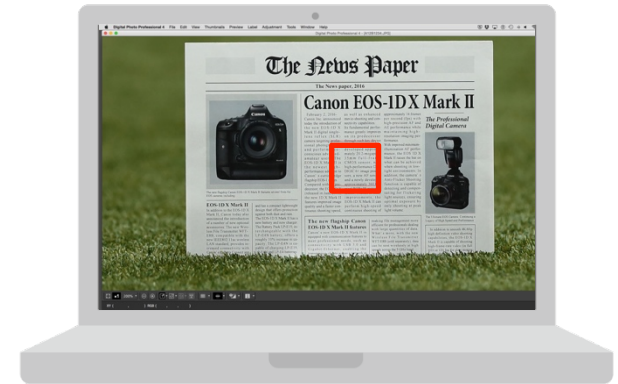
Digital Photo Professional 4 File Edit View Thumbnails Preview Label Adjustment Tools Window Help

The News Paper

The News paper, 2016

Canon EOS-1D X Mark II

The Professional Digital Camera

EOS-1D X Mark II

The new flagship Canon EOS-1D X Mark II features